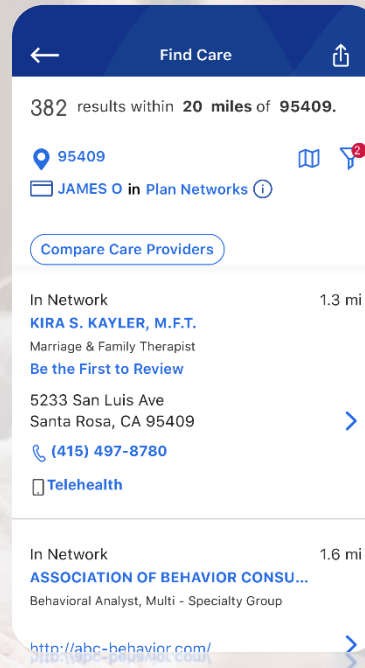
Find Care

382 results within 20 miles of 95409.

95409

JAMES O in Plan Networks

2

Compare Care Providers

In Network
1.3 mi
KIRA S. KAYLER, M.F.T.
Marriage & Family Therapist
Be the First to Review

5233 San Luis Ave
Santa Rosa, CA 95409

(415) 497-8780

Telehealth

In Network
1.6 mi
ASSOCIATION OF BEHAVIOR CONSU...
Behavioral Analyst, Multi - Specialty Group

http://abc-behavior.com/